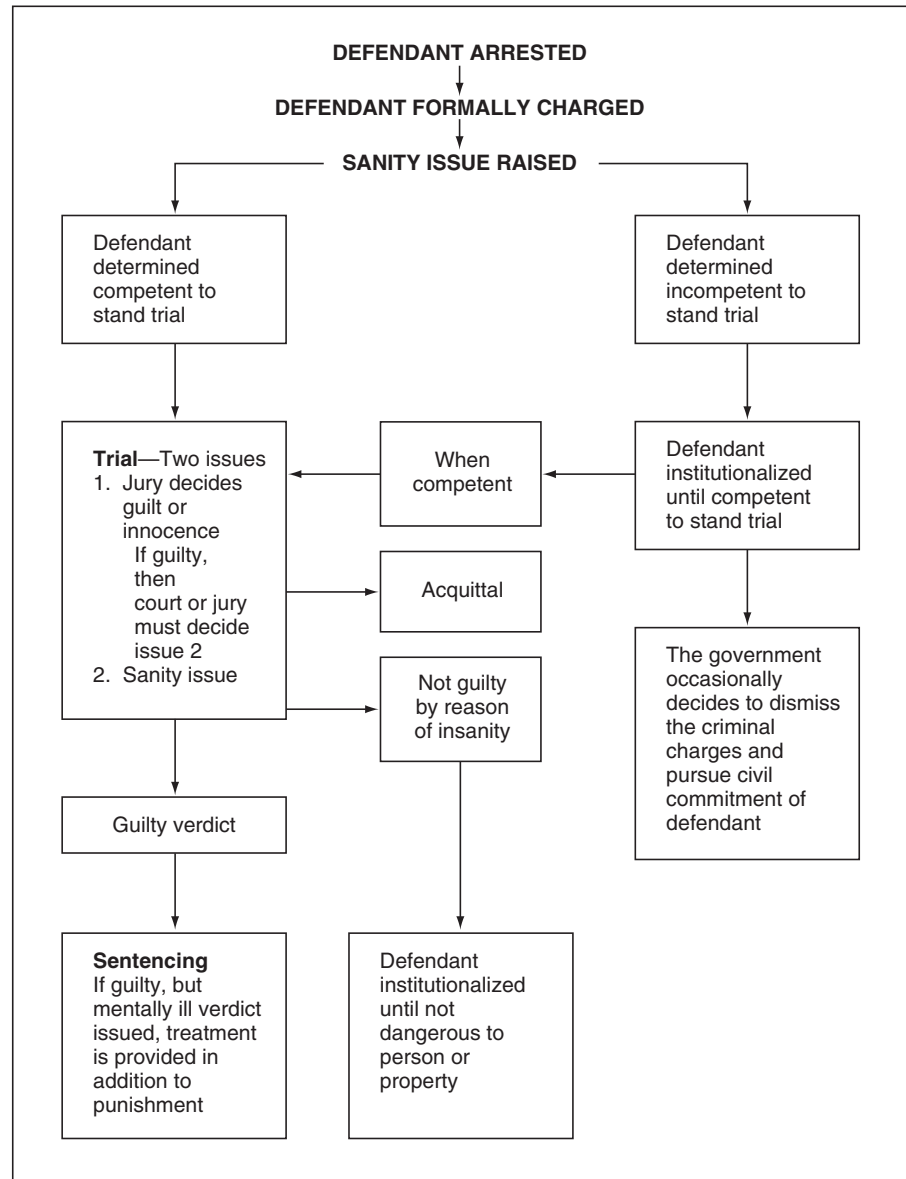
DEFENDANT ARRESTED

DEFENDANT FORMALLY CHARGED

SANITY ISSUE RAISED

Defendant determined competent to stand trial

Defendant determined incompetent to stand trial

Trial—Two issues
1. Jury decides guilt or innocence
If guilty, then court or jury must decide issue 2
2. Sanity issue

When competent

Defendant institutionalized until competent to stand trial

Acquittal

Not guilty by reason of insanity

The government occasionally decides to dismiss the criminal charges and pursue civil commitment of defendant

Guilty verdict

Sentencing
If guilty, but mentally ill verdict issued, treatment is provided in addition to punishment

Defendant institutionalized until not dangerous to person or property